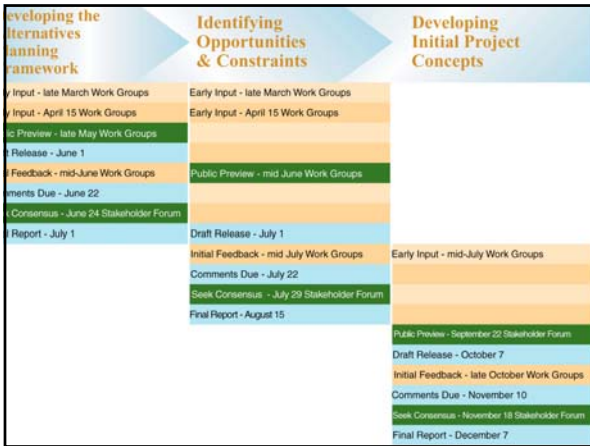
eveloping the lternatives lanning ramework

Identifying Opportunities & Constraints

Developing Initial Project Concepts

y Input - late March Work Groups
y Input - April 15 Work Groups
lic Preview - late May Work Groups
ft Release - June 1
tial Feedback - mid-June Work Groups
mments Due - June 22
k Consensus - June 24 Stakeholder Forum
al Report - July 1

Early Input - late March Work Groups
Early Input - April 15 Work Groups
Public Preview - mid June Work Groups
Draft Release - July 1
Initial Feedback - mid July Work Groups
Comments Due - July 22
Seek Consensus - July 29 Stakeholder Forum
Final Report - August 15

Early Input - mid-July Work Groups
Public Preview - September 22 Stakeholder Forum
Draft Release - October 7
Initial Feedback - late October Work Groups
Comments Due - November 10
Seek Consensus - November 18 Stakeholder Forum
Final Report - December 7